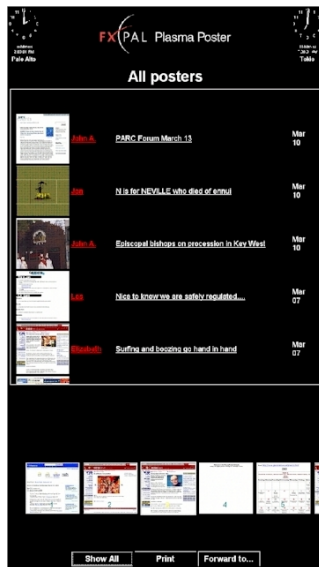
Palo Alto

FX PAL Plasma Poster

Tokio

All posters

John A. PARC Forum March 13 Mar 10

Jim N is for NEVILLE who died of ennui Mar 10

John A. Episcopal bishops on procession in Key West Mar 10

Les Nice to know we are safely regulated.... Mar 07

Elizabeth Surfing and boozing go hand in hand Mar 07

Show All Print Forward to...